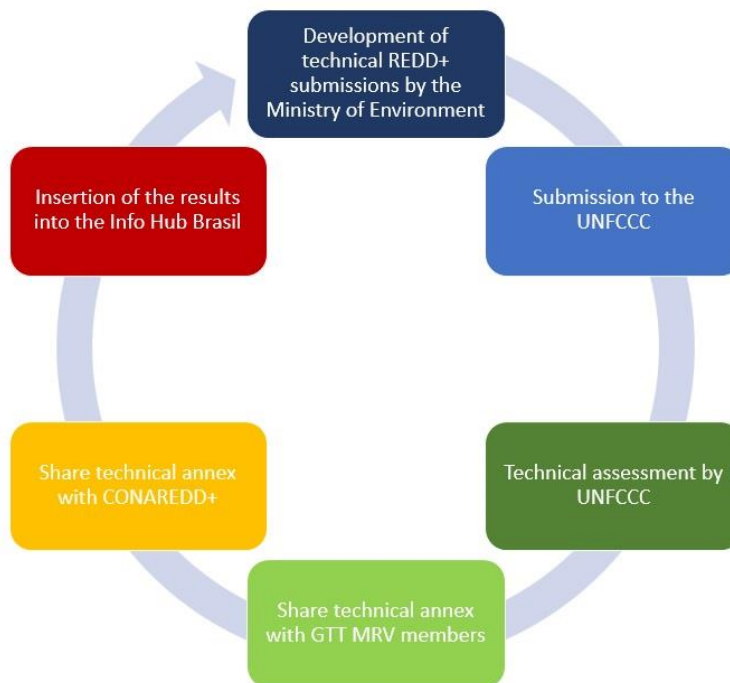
Development of technical REDD+ submissions by the Ministry of Environment

Submission to the UNFCCC

Technical assessment by UNFCCC

Share technical annex with GTT MRV members

Share technical annex with CONAREDD+

Insertion of the results into the Info Hub Brasil